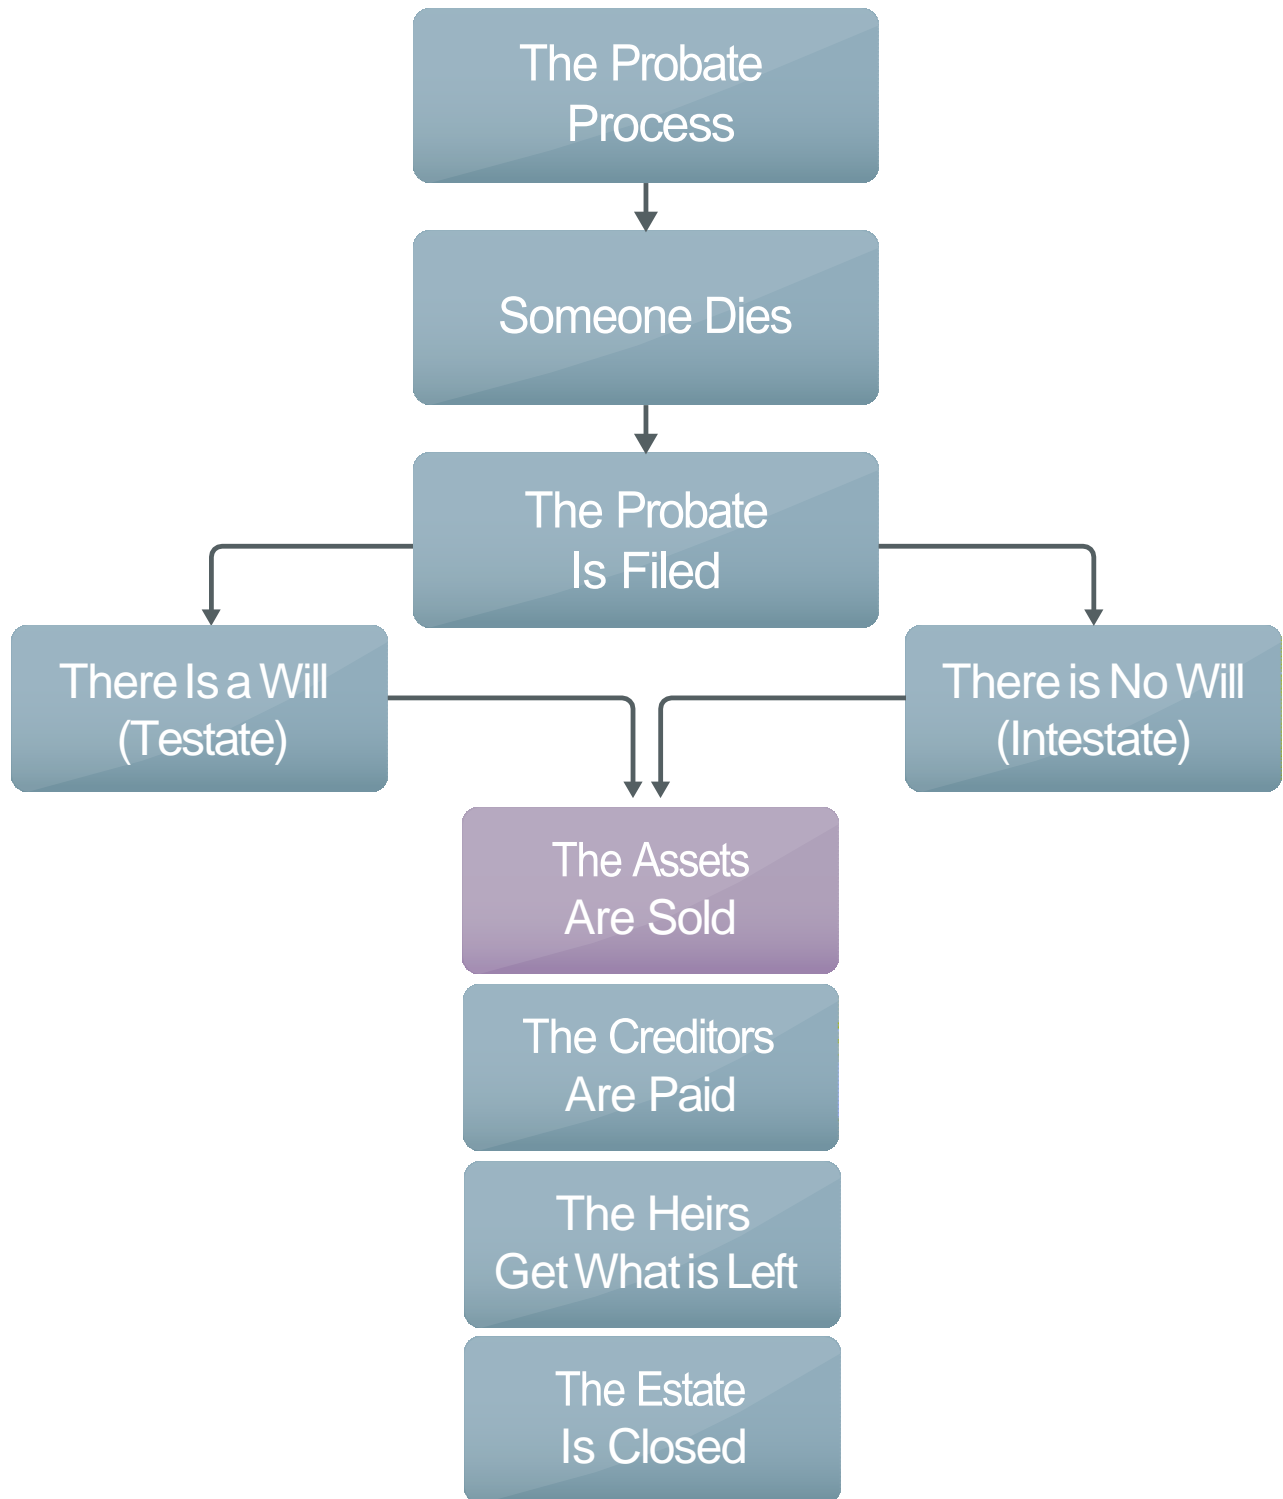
The Probate Process

Someone Dies

The Probate Is Filed

There Is a Will (Testate)

There is No Will (Intestate)

The Assets Are Sold

The Creditors Are Paid

The Heirs Get What is Left

The Estate Is Closed